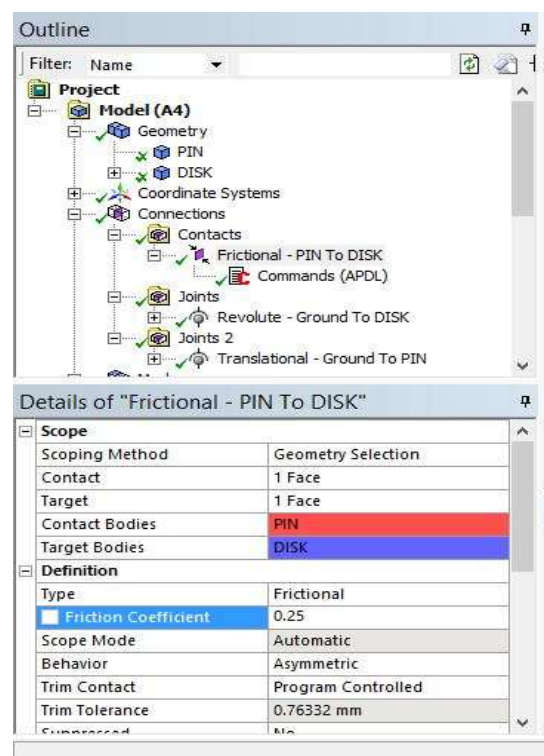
Outline

Filter: Name

Project
Model (A4)
Geometry
PIN
DISK
Coordinate Systems
Connections
Contacts
Frictional - PIN To DISK
Commands (APDL)
Joints
Revolute - Ground To DISK
Joints 2
Translational - Ground To PIN

Details of "Frictional - PIN To DISK"

| Scope | |
|---|---|
| Scoping Method | Geometry Selection |
| Contact | 1 Face |
| Target | 1 Face |
| Contact Bodies | PIN |
| Target Bodies | DISK |
| Definition | |
| Type | Frictional |
| Friction Coefficient | 0.25 |
| Scope Mode | Automatic |
| Behavior | Asymmetric |
| Trim Contact | Program Controlled |
| Trim Tolerance | 0.76332 mm |
| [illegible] | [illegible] |